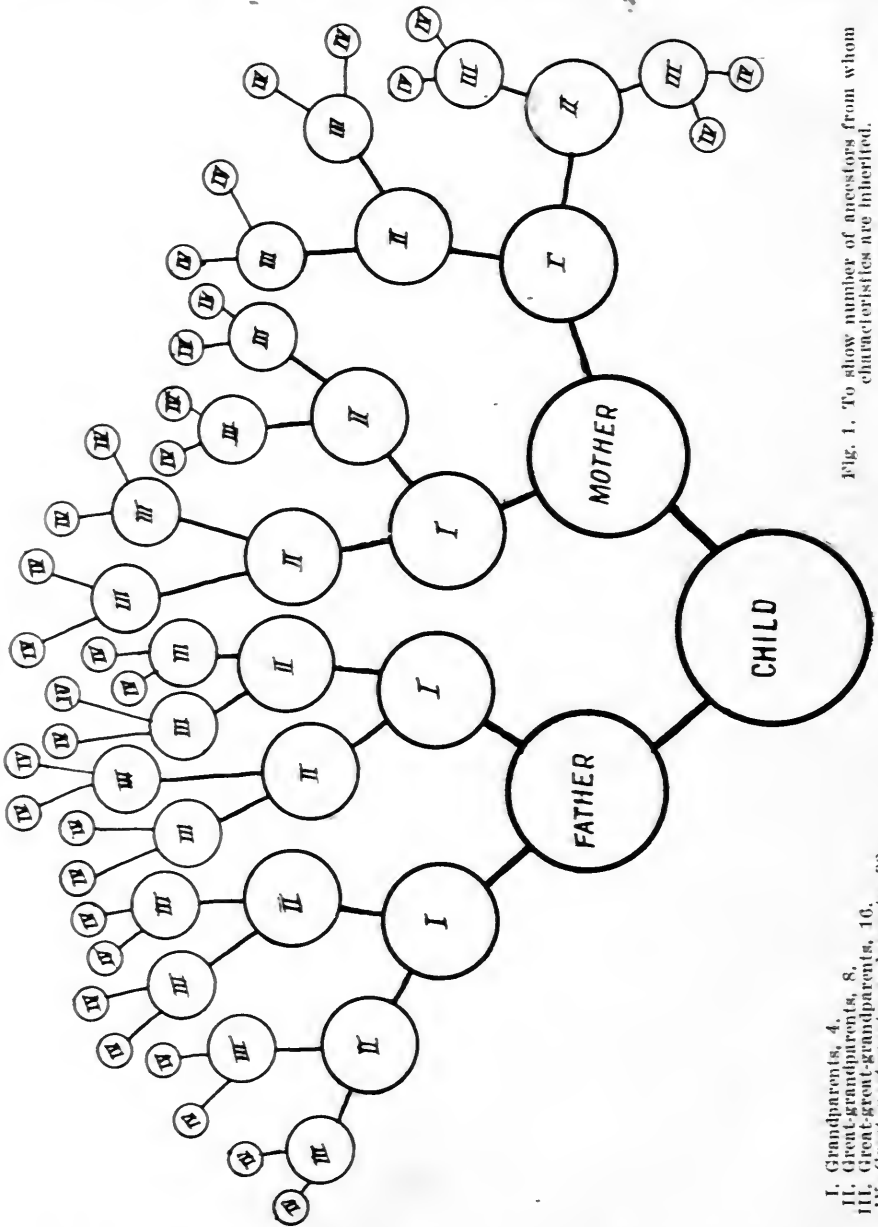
CHILD

FATHER

MOTHER

I
I
I
I

II
II
II
II
II
II
II
II

III
III
III
III
III
III
III
III
III
III
III
III
III
III
III
III

IV
IV
IV
IV
IV
IV
IV
IV
IV
IV
IV
IV
IV
IV
IV
IV
IV
IV
IV
IV
IV
IV
IV
IV
IV
IV
IV
IV
IV
IV
IV
IV

I. Grandparents, 4.
II. Great-grandparents, 8.
III. Great-great-grandparents, 16.
IV. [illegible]

Fig. 1. To show number of ancestors from whom characteristics are inherited.